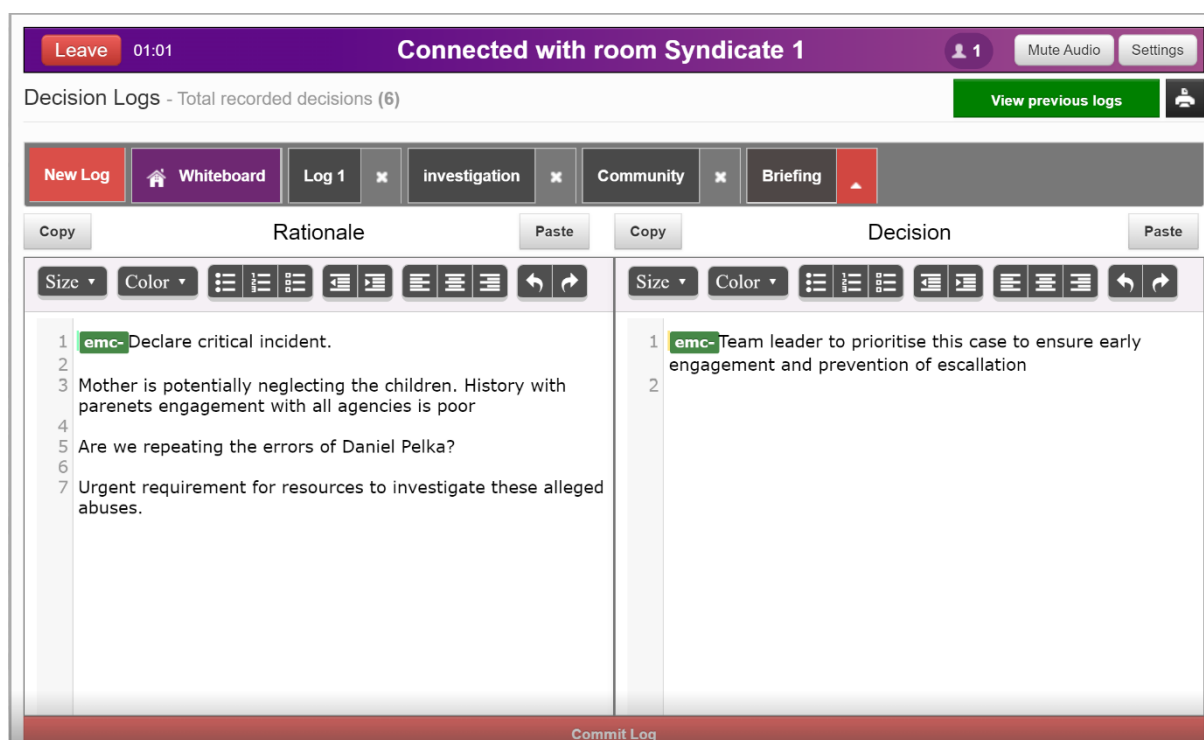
Leave 01:01 Connected with room Syndicate 1 1 Mute Audio Settings

Decision Logs - Total recorded decisions (6)

View previous logs

New Log Whiteboard Log 1 investigation Community Briefing

Copy Rationale Paste

Copy Decision Paste

Size Color

Size Color

1 emc-Declare critical incident.
2
3 Mother is potentially neglecting the children. History with parenets engagement with all agencies is poor
4
5 Are we repeating the errors of Daniel Pelka?
6
7 Urgent requirement for resources to investigate these alleged abuses.

1 emc-Team leader to prioritise this case to ensure early engagement and prevention of escallation
2

Commit Log